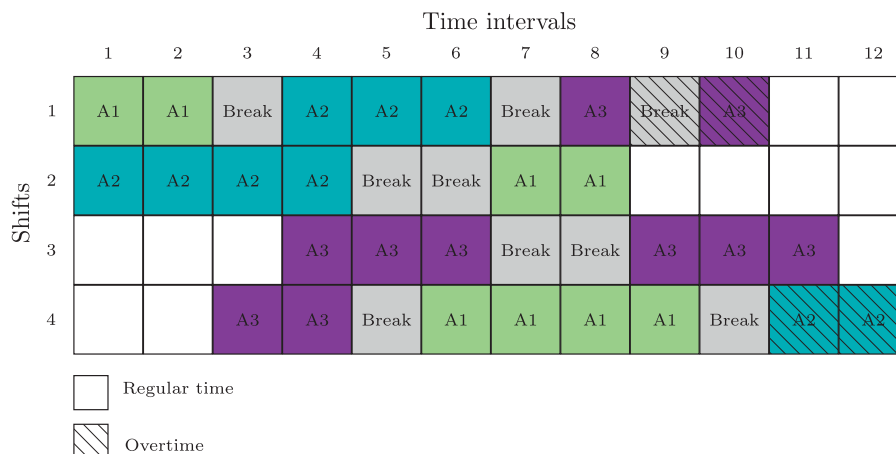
Time intervals

Shifts

| | 1 | 2 | 3 | 4 | 5 | 6 | 7 | 8 | 9 | 10 | 11 | 12 |
|---|---|---|---|---|---|---|---|---|---|---|---|---|
| 1 | A1 | A1 | Break | A2 | A2 | A2 | Break | A3 | Break | A3 | | |
| 2 | A2 | A2 | A2 | A2 | Break | Break | A1 | A1 | | | | |
| 3 | | | | A3 | A3 | A3 | Break | Break | A3 | A3 | A3 | |
| 4 | | | A3 | A3 | Break | A1 | A1 | A1 | A1 | Break | A2 | A2 |

Regular time

Overtime